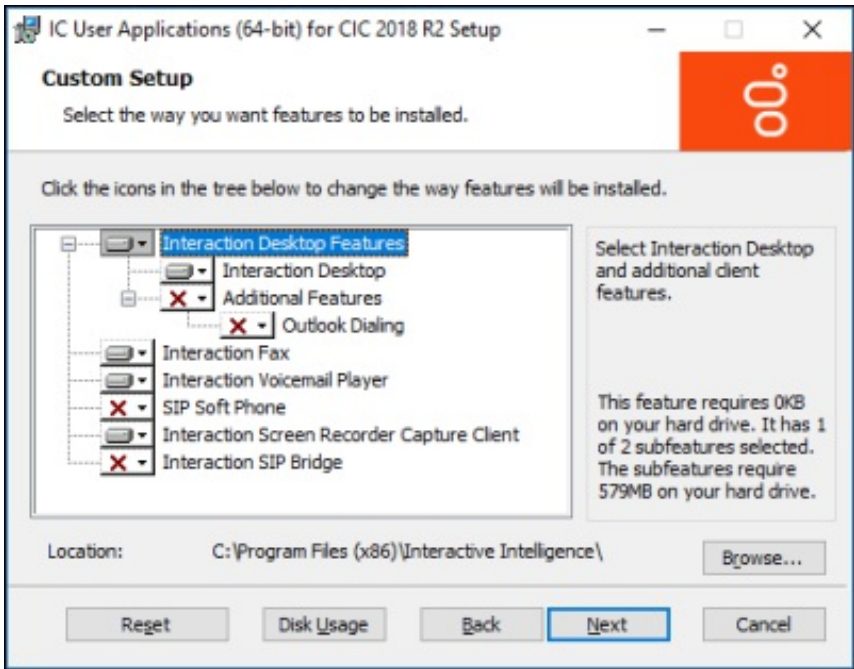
IC User Applications (64-bit) for CIC 2018 R2 Setup

Custom Setup

Select the way you want features to be installed.

Click the icons in the tree below to change the way features will be installed.

Interaction Desktop Features
Interaction Desktop
Additional Features
Outlook Dialing
Interaction Fax
Interaction Voicemail Player
SIP Soft Phone
Interaction Screen Recorder Capture Client
Interaction SIP Bridge

Select Interaction Desktop and additional client features.

This feature requires 0KB on your hard drive. It has 1 of 2 subfeatures selected. The subfeatures require 579MB on your hard drive.

Location: C:\Program Files (x86)\Interactive Intelligence\

Browse...

Reset
Disk Usage
Back
Next
Cancel